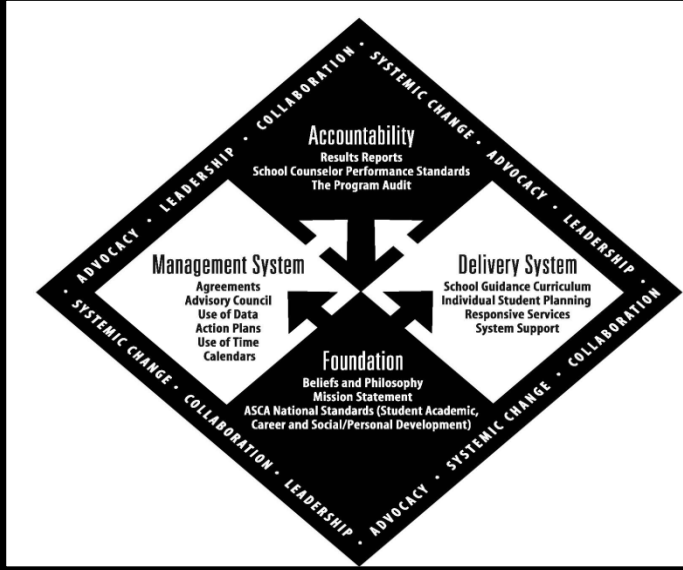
ADVOCACY • LEADERSHIP • COLLABORATION • SYSTEMIC CHANGE • ADVOCACY • LEADERSHIP •

Accountability
Results Reports
School Counselor Performance Standards
The Program Audit

Management System
Agreements
Advisory Council
Use of Data
Action Plans
Use of Time
Calendars

Delivery System
School Guidance Curriculum
Individual Student Planning
Responsive Services
System Support

Foundation
Beliefs and Philosophy
Mission Statement
ASCA National Standards (Student Academic, Career and Social/Personal Development)

• SYSTEMIC CHANGE • COLLABORATION • LEADERSHIP • ADVOCACY • SYSTEMIC CHANGE • COLLABORATION